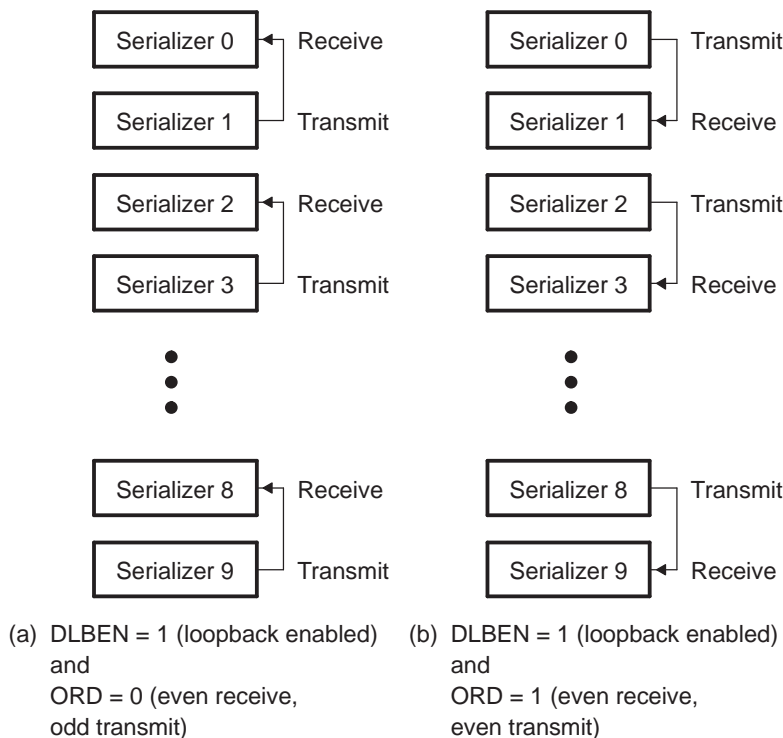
Serializer 0 Receive
Serializer 1 Transmit
Serializer 2 Receive
Serializer 3 Transmit
Serializer 8 Receive
Serializer 9 Transmit

(a) DLBEN = 1 (loopback enabled) and ORD = 0 (even receive, odd transmit)

Serializer 0 Transmit
Serializer 1 Receive
Serializer 2 Transmit
Serializer 3 Receive
Serializer 8 Transmit
Serializer 9 Receive

(b) DLBEN = 1 (loopback enabled) and ORD = 1 (even receive, even transmit)